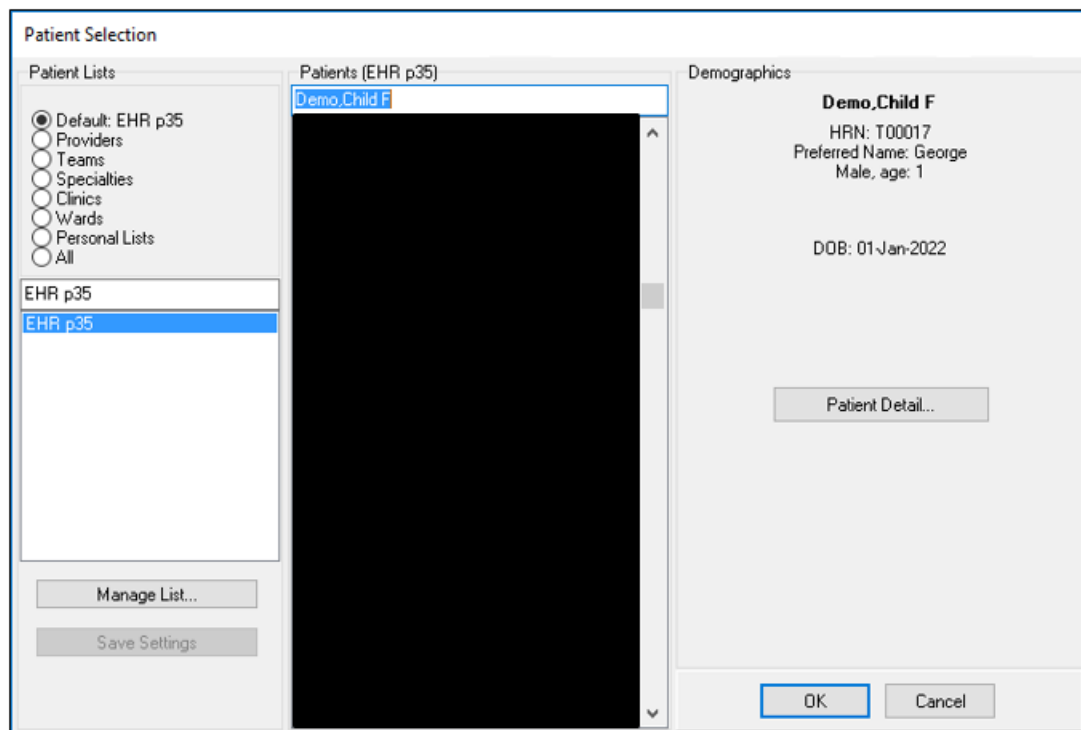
Patient Selection

Patient Lists

Default: EHR p35
Providers
Teams
Specialties
Clinics
Wards
Personal Lists
All

EHR p35

EHR p35

Manage List...

Save Settings

Patients (EHR p35)

Demo,Child F

Demographics

Demo,Child F

HRN: T00017
Preferred Name: George
Male, age: 1

DOB: 01-Jan-2022

Patient Detail...

OK

Cancel